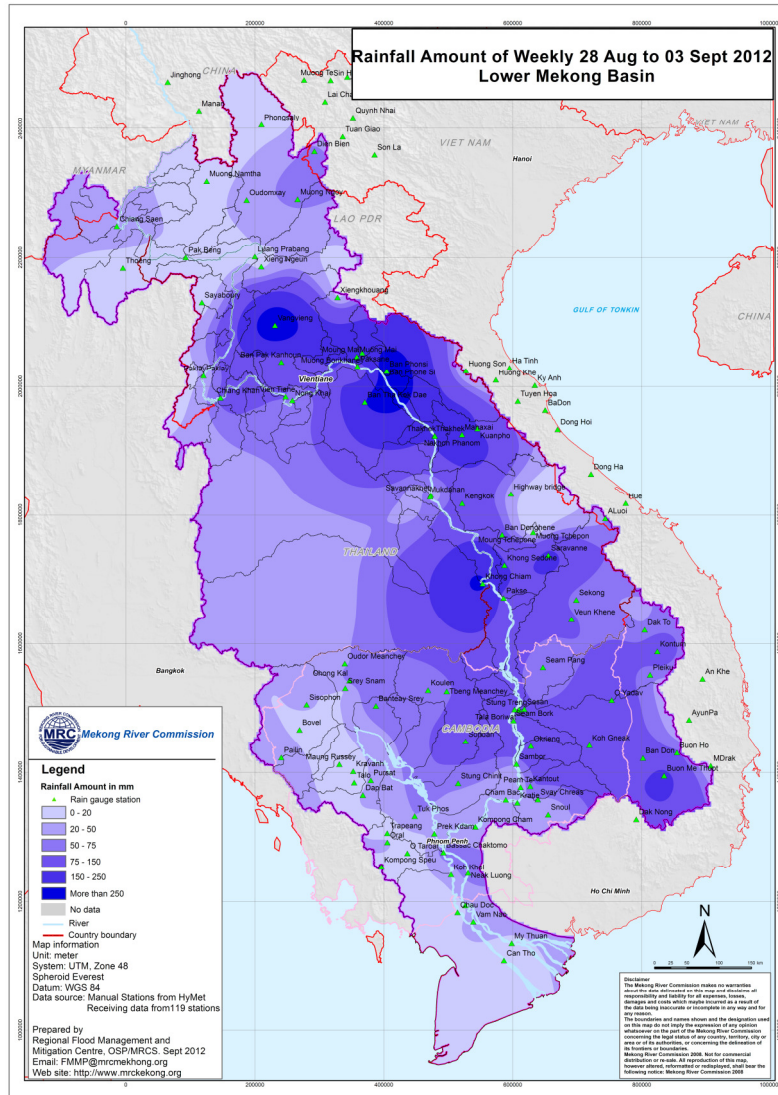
Rainfall Amount of Weekly 28 Aug to 03 Sept 2012
Lower Mekong Basin

0
200000
400000
600000
800000
1000000

2400000
2200000
2000000
1800000
1600000
1400000
1200000
1000000

CHINA
MYANMAR
VIET NAM
LAO PDR
THAILAND
CAMBODIA
GULF OF TONKIN
CHINA
Hanoi
Vientiane
Bangkok
Phnom Penh
Ho Chi Minh

Jinghong
Muong TeSin
Lai Chau
Quynh Nhai
Tuan Giao
Son La
Manan
Phongsaly
Dien Bien
Muong Namtha
Oudomxay
Muong Ngoy
Chiang Saen
Pak Beng
Luang Prabang
Xieng Ngeun
Thoeng
Sayabouly
Xiengkhouang
Vangvieng
Ban Pak Kanhoun
Muong Mai
Muong Borikhane
Paksane
Pak Thoni
Pakxan
Chiang Khan
Nong Khai
Ban Tha Dae
Huong Son
Ha Tinh
Huong Khe
Ky Anh
Tuyen Hoa
BaDon
Dong Hoi
Thakhek
Mahaxai
Nakhon Phanom
Kuanpho
Dong Ha
Hue
Savannakhet
Mukdahan
Kengkok
Highway bridge
ALuoi
Ban Donghene
Muong Tchepon
Saravanne
Khong Sedone
Khong Chiam
Pakse
Sekong
Veun Khene
Dak To
Kontum
An Khe
Pleiku
Seam Pang
O Yadav
Oudor Meanchey
Chong Kal
Srey Snam
Koulen
Tbeng Meanchey
Stung Treng
Siem Bok
Sisophon
Banteay Srei
Tala Borivat
Bovel
Kratie
Koh Gneak
AyunPa
Pailin
Maung Russey
Kravanh
Pursat
Talo
Dap Bat
Stung Chinit
Sambor
Kompong Cham
Snoul
Buon Ho
Ban Don
MDrak
Buon Me Thuot
Dak Nong
Tuk Phos
Trapeang
Oral
Kompong Speu
Prek Kdam
Chaktomo
Neak Luong
Chau Doc
Vam Nao
My Thuan
Can Tho

Mekong River Commission

Legend
Rainfall Amount in mm
Rain gauge station
0 - 20
20 - 50
50 - 75
75 - 150
150 - 250
More than 250
No data
River
Country boundary
Map information
Unit: meter
System: UTM, Zone 48
Spheroid Everest
Datum: WGS 84
Data source: Manual Stations from HyMet
Receiving data from119 stations

Prepared by
Regional Flood Management and Mitigation Centre, OSP/MRCS. Sept 2012
Email: FMMP@mrcmekhong.org
Web site: http://www.mrckekong.org

N
0 25 50 100 150 km

Disclaimer
The Mekong River Commission makes no warranties about the data delineated on this map and disclaims all responsibility and liability for all expenses, losses, damages and costs which maybe incurred as a result of the data being inaccurate or incomplete in any way and for any reason.
The boundaries and names shown and the designation used on this map do not imply the expression of any opinion whatsoever on the part of the Mekong River Commission concerning the legal status of any country, territory, city or area or of its authorities, or concerning the delineation of its frontiers or boundaries.
Mekong River Commission 2008. Not for commercial distribution or re-sale. All reproduction of this map, however altered, reformatted or redisplayed, shall bear the following notice: Mekong River Commission 2008